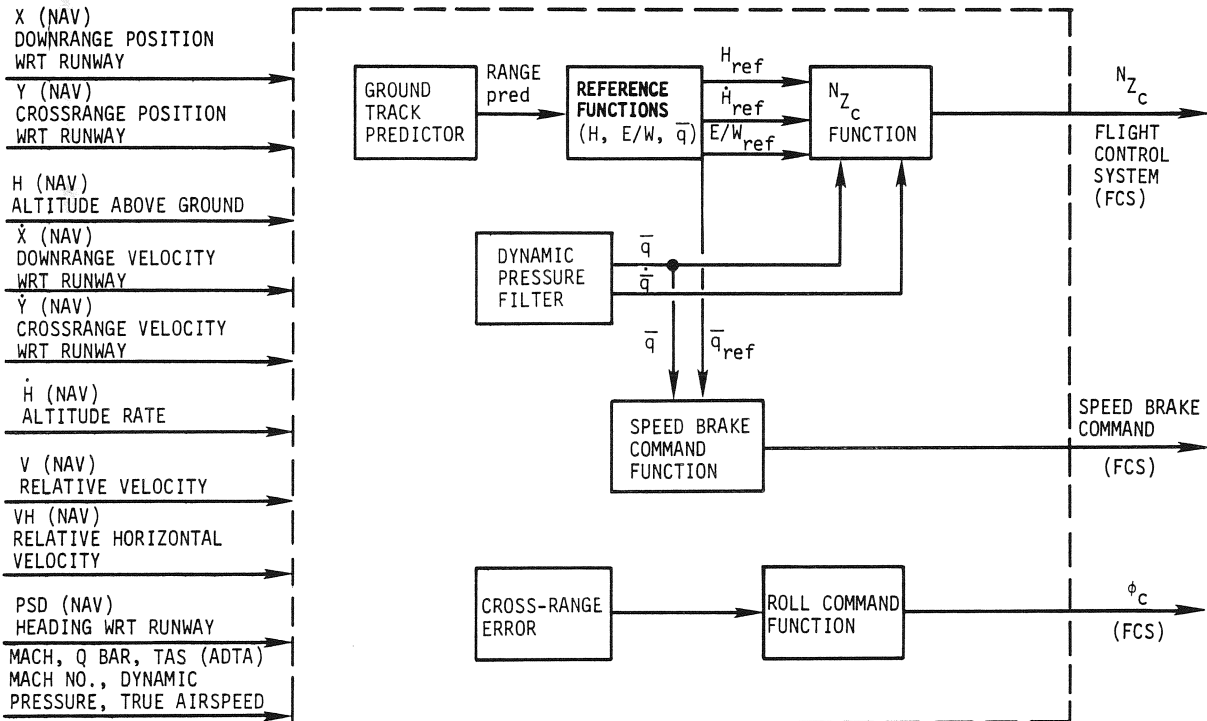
X (NAV)
DOWNRANGE POSITION
WRT RUNWAY

Y (NAV)
CROSSRANGE POSITION
WRT RUNWAY

H (NAV)
ALTITUDE ABOVE GROUND

$\dot{X}$ (NAV)
DOWNRANGE VELOCITY
WRT RUNWAY

$\dot{Y}$ (NAV)
CROSSRANGE VELOCITY
WRT RUNWAY

$\dot{H}$ (NAV)
ALTITUDE RATE

V (NAV)
RELATIVE VELOCITY

VH (NAV)
RELATIVE HORIZONTAL
VELOCITY

PSD (NAV)
HEADING WRT RUNWAY

MACH, Q BAR, TAS (ADTA)
MACH NO., DYNAMIC
PRESSURE, TRUE AIRSPEED

GROUND
TRACK
PREDICTOR

RANGE
pred

REFERENCE
FUNCTIONS
(H, E/W, $\bar{q}$)

$H_{ref}$

$\dot{H}_{ref}$

$E/W_{ref}$

$N_{Z_c}$
FUNCTION

$N_{Z_c}$

FLIGHT
CONTROL
SYSTEM
(FCS)

DYNAMIC
PRESSURE
FILTER

$\bar{q}$

$\dot{\bar{q}}$

$\bar{q}$

$\bar{q}_{ref}$

SPEED BRAKE
COMMAND
FUNCTION

SPEED BRAKE
COMMAND

(FCS)

CROSS-RANGE
ERROR

ROLL COMMAND
FUNCTION

$\phi_c$

(FCS)